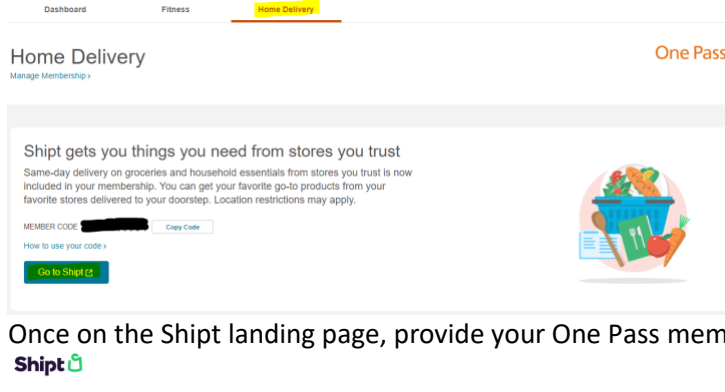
Dashboard Fitness Home Delivery

Home Delivery
Manage Membership ›

One Pass

Shipt gets you things you need from stores you trust

Same-day delivery on groceries and household essentials from stores you trust is now included in your membership. You can get your favorite go-to products from your favorite stores delivered to your doorstep. Location restrictions may apply.

MEMBER CODE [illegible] Copy Code

How to use your code ›

Go to Shipt

Once on the Shipt landing page, provide your One Pass mem

Shipt